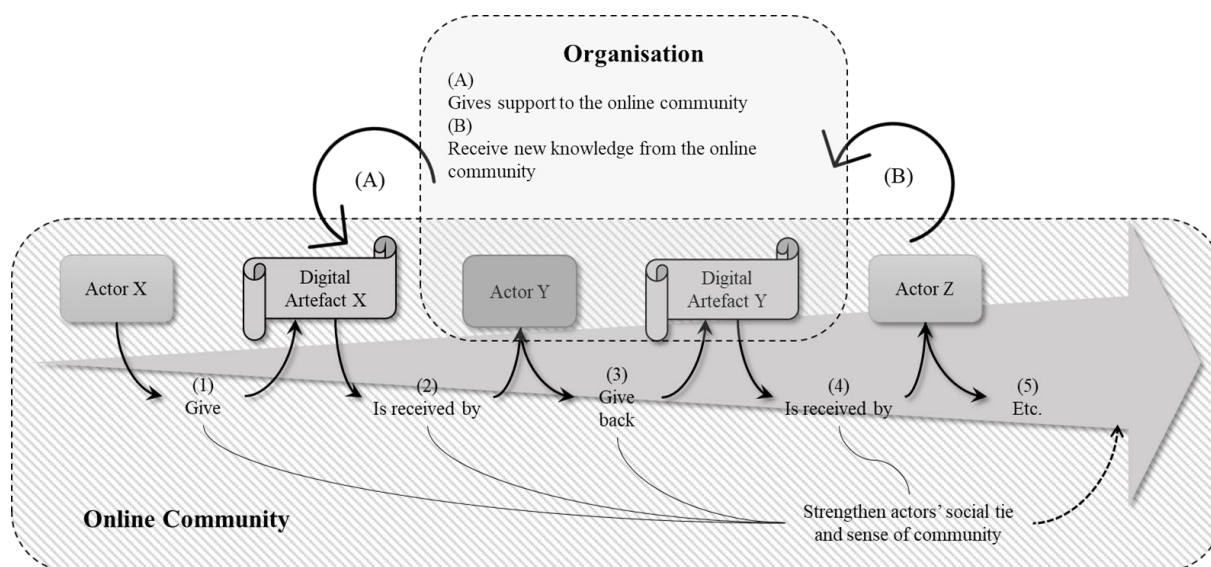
Organisation

(A)
Gives support to the online community
(B)
Receive new knowledge from the online community

(A)

(B)

Actor X

Digital Artefact X

Actor Y

Digital Artefact Y

Actor Z

(1)
Give

(2)
Is received by

(3)
Give back

(4)
Is received by

(5)
Etc.

Online Community

Strengthen actors' social tie and sense of community